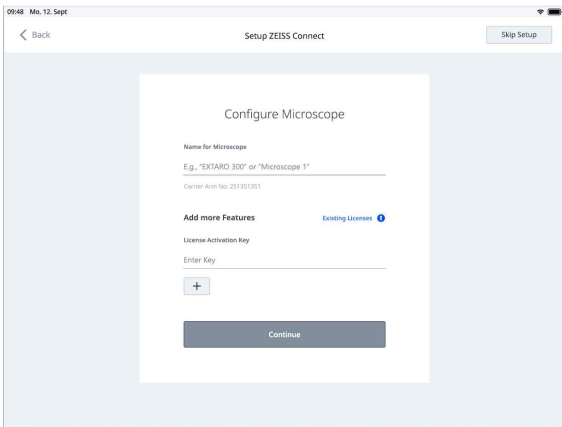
09:48 Mo. 12. Sept

Back

Setup ZEISS Connect

Skip Setup

Configure Microscope

Name for Microscope

E.g., "EXTARO 300" or "Microscope 1"

Carrier Arm No. 251351351

Add more Features

Existing Licenses

License Activation Key

Enter Key

+

Continue